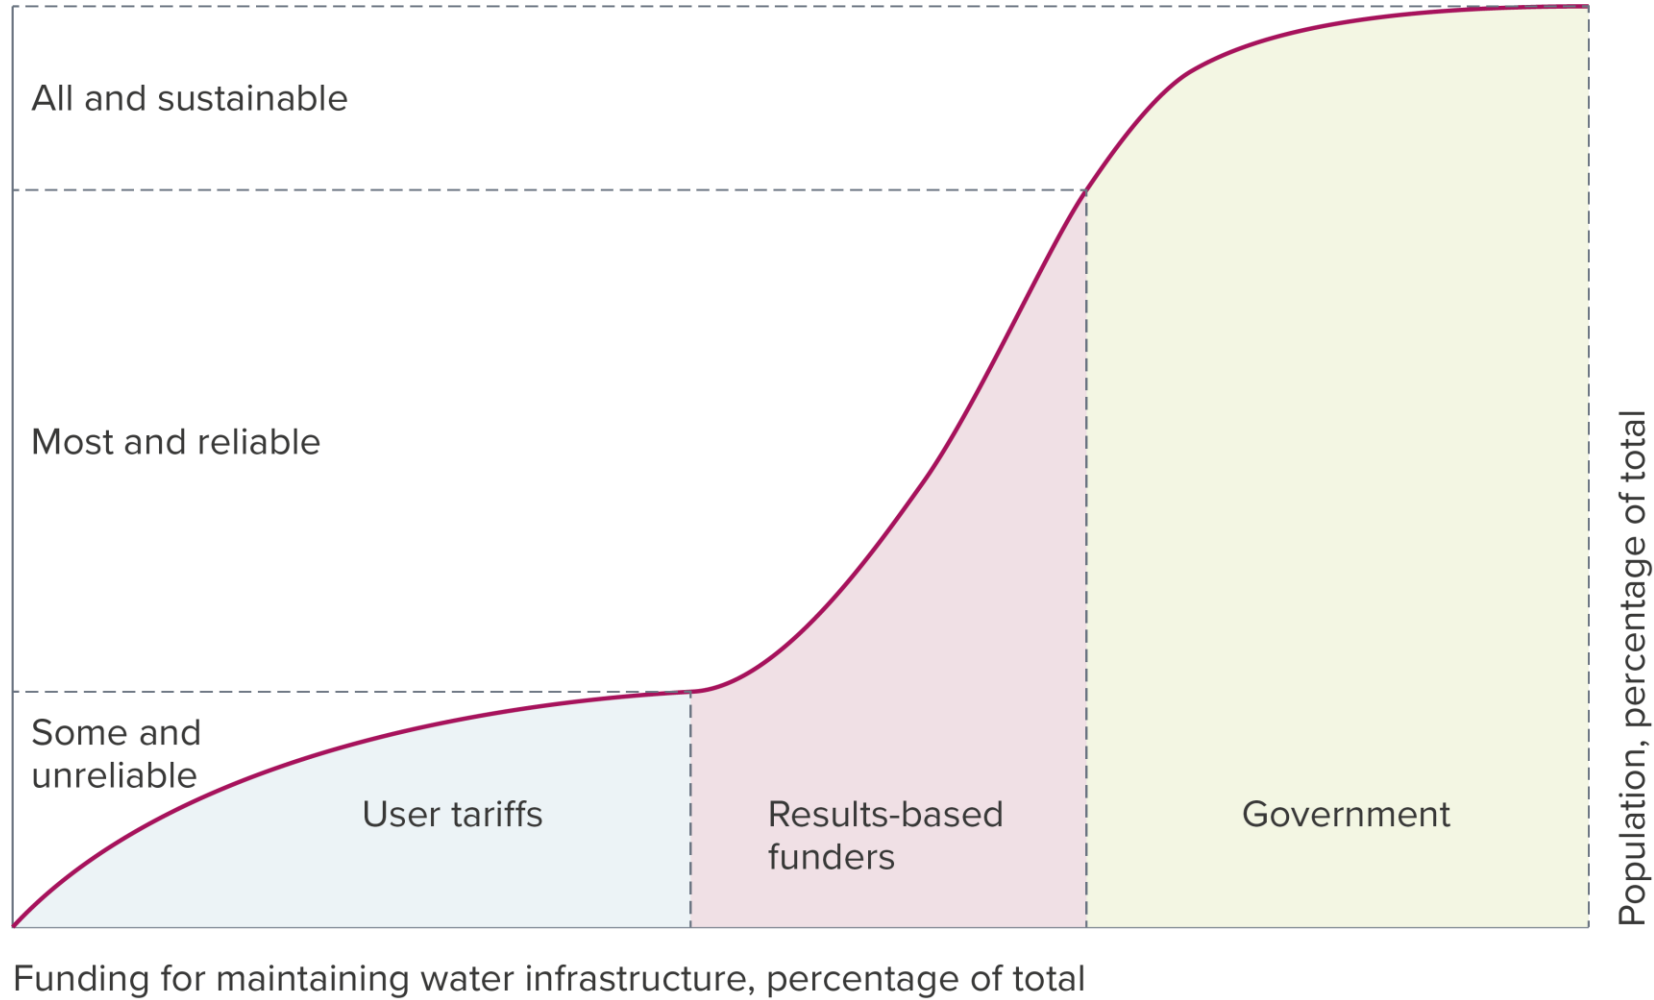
All and sustainable

Most and reliable

Some and unreliable

User tariffs

Results-based funders

Government

Population, percentage of total

Funding for maintaining water infrastructure, percentage of total